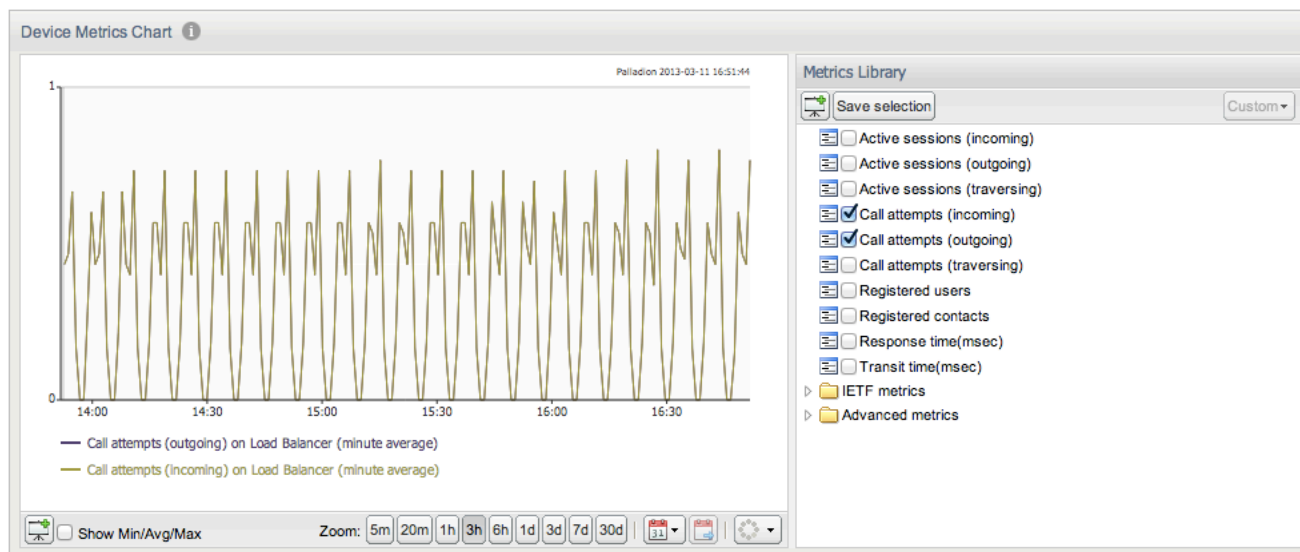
Device Metrics Chart

Palladion 2013-03-11 16:51:44

1

0

14:00 14:30 15:00 15:30 16:00 16:30

— Call attempts (outgoing) on Load Balancer (minute average)
— Call attempts (incoming) on Load Balancer (minute average)

Show Min/Avg/Max

Zoom: 5m 20m 1h 3h 6h 1d 3d 7d 30d

31

Metrics Library

Save selection

Custom

Active sessions (incoming)
Active sessions (outgoing)
Active sessions (traversing)
Call attempts (incoming)
Call attempts (outgoing)
Call attempts (traversing)
Registered users
Registered contacts
Response time(msec)
Transit time(msec)
IETF metrics
Advanced metrics